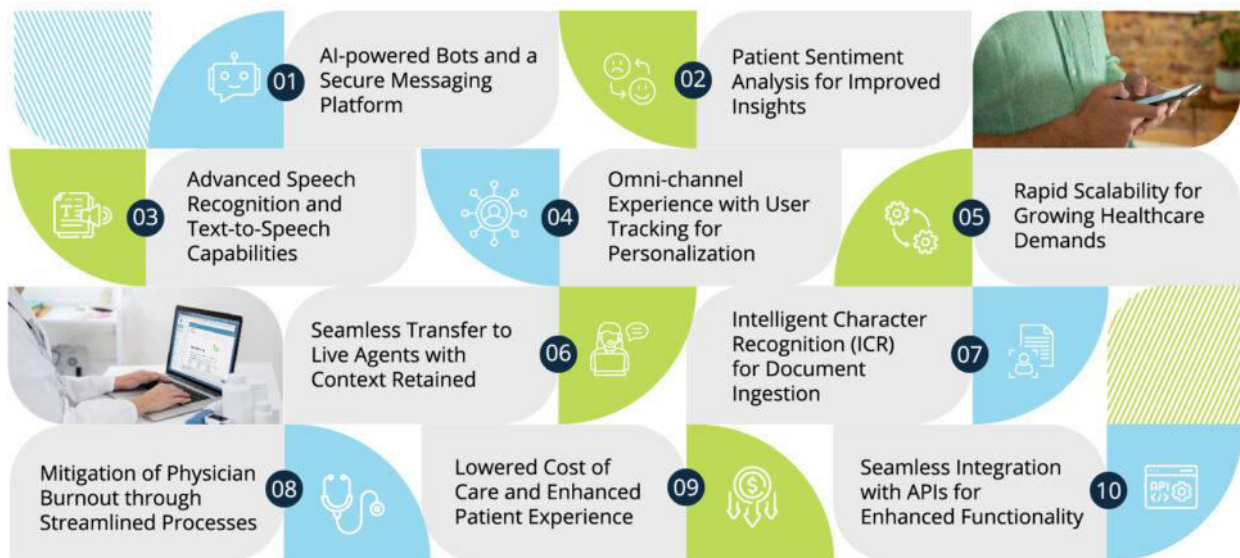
01 AI-powered Bots and a Secure Messaging Platform

02 Patient Sentiment Analysis for Improved Insights

03 Advanced Speech Recognition and Text-to-Speech Capabilities

04 Omni-channel Experience with User Tracking for Personalization

05 Rapid Scalability for Growing Healthcare Demands

06 Seamless Transfer to Live Agents with Context Retained

07 Intelligent Character Recognition (ICR) for Document Ingestion

08 Mitigation of Physician Burnout through Streamlined Processes

09 Lowered Cost of Care and Enhanced Patient Experience

10 Seamless Integration with APIs for Enhanced Functionality

API